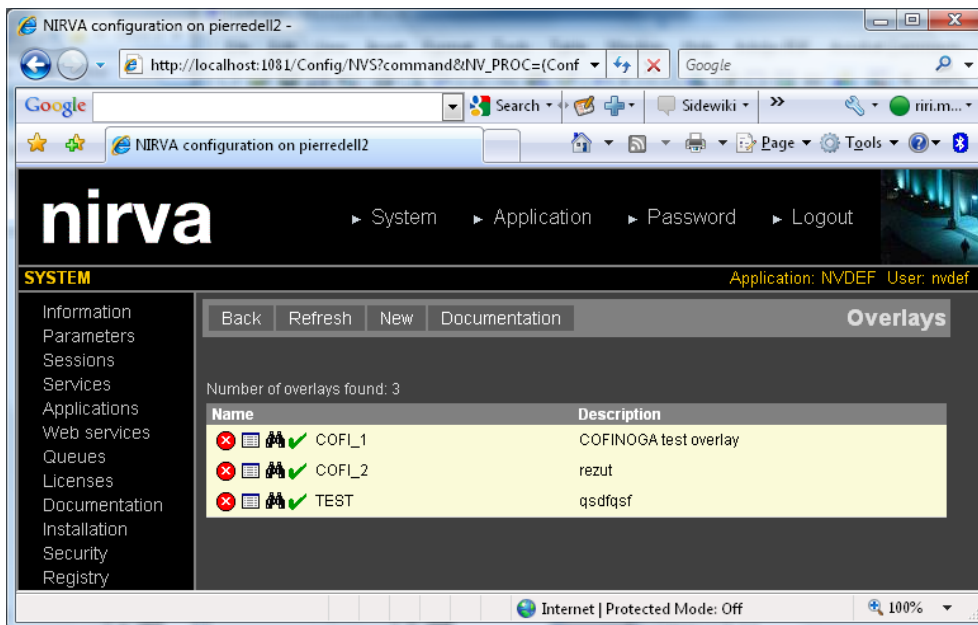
NIRVA configuration on pierredell2 -

http://localhost:1081/Config/NVS?command&NV_PROC=(Conf

Google

Google

Search

Sidewiki

riri.m...

NIRVA configuration on pierredell2

Page

Tools

nirva

System

Application

Password

Logout

SYSTEM

Application: NVDEF User: nvdef

Information
Parameters
Sessions
Services
Applications
Web services
Queues
Licenses
Documentation
Installation
Security
Registry

Back Refresh New Documentation

Overlays

Number of overlays found: 3

| Name | Description |
|---|---|
| COFI_1 | COFINOGA test overlay |
| COFI_2 | rezut |
| TEST | qsdfqsf |

Internet | Protected Mode: Off

100%